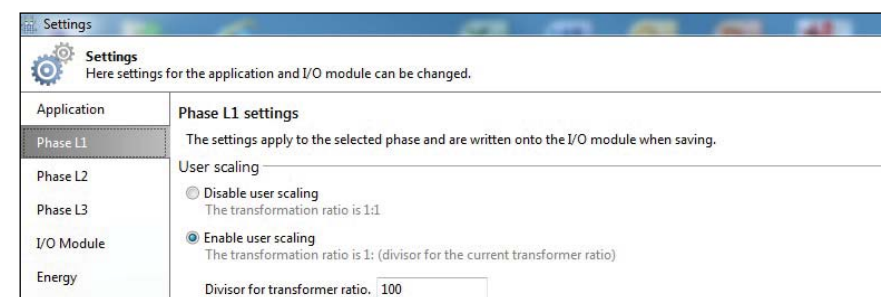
Settings

Settings
Here settings for the application and I/O module can be changed.

Application
Phase L1
Phase L2
Phase L3
I/O Module
Energy

Phase L1 settings
The settings apply to the selected phase and are written onto the I/O module when saving.

User scaling

Disable user scaling
The transformation ratio is 1:1

Enable user scaling
The transformation ratio is 1: (divisor for the current transformer ratio)

Divisor for transformer ratio. 100